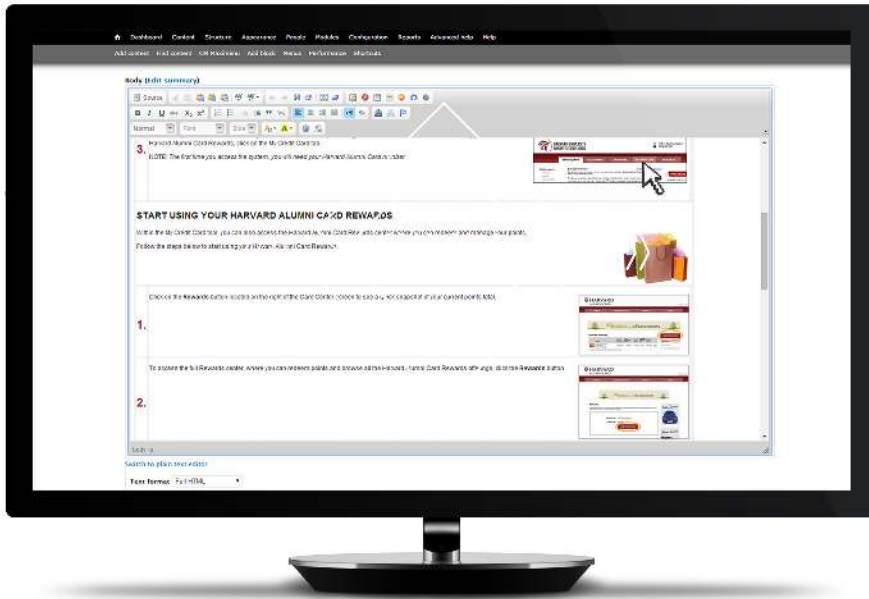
Dashboard Content Structure Appearance People Modules Configuration Reports Advanced help Help

Add content Find content CM Moderation Add block Menus Performance Shortcuts

Body (Edit summary)

Source

Normal Font Size

3.

Harvard Alumni Card Rewards, click on the My Credit Card tab.

NOTE: The first time you access the system, you will need your Harvard Alumni Card number.

START USING YOUR HARVARD ALUMNI CARD REWARDS

Within the My Credit Card tab, you can also access the Harvard Alumni Card Rewards center where you can redeem and manage your points.

Follow the steps below to start using your Harvard Alumni Card Rewards.

1.

Click on the Rewards button located on the right of the Card Center screen to see a quick snapshot of your current points total.

2.

To access the full Rewards center where you can redeem points and browse all the Harvard Alumni Card Rewards offerings, click the Rewards button.

body p

Switch to plain text editor

Text format Full HTML